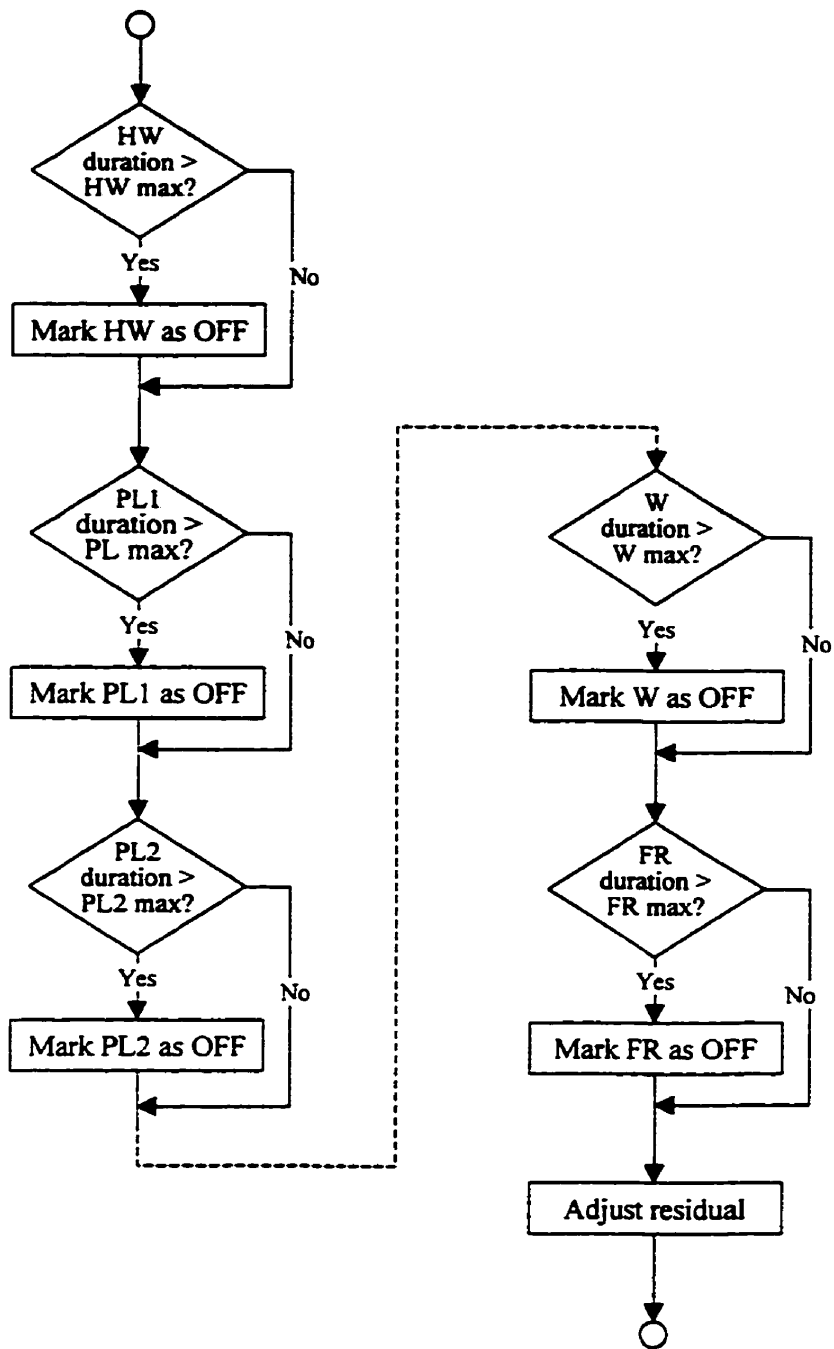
HW duration > HW max?

Yes

No

Mark HW as OFF

PL1 duration > PL max?

Yes

No

Mark PL1 as OFF

PL2 duration > PL2 max?

Yes

No

Mark PL2 as OFF

W duration > W max?

Yes

No

Mark W as OFF

FR duration > FR max?

Yes

No

Mark FR as OFF

Adjust residual